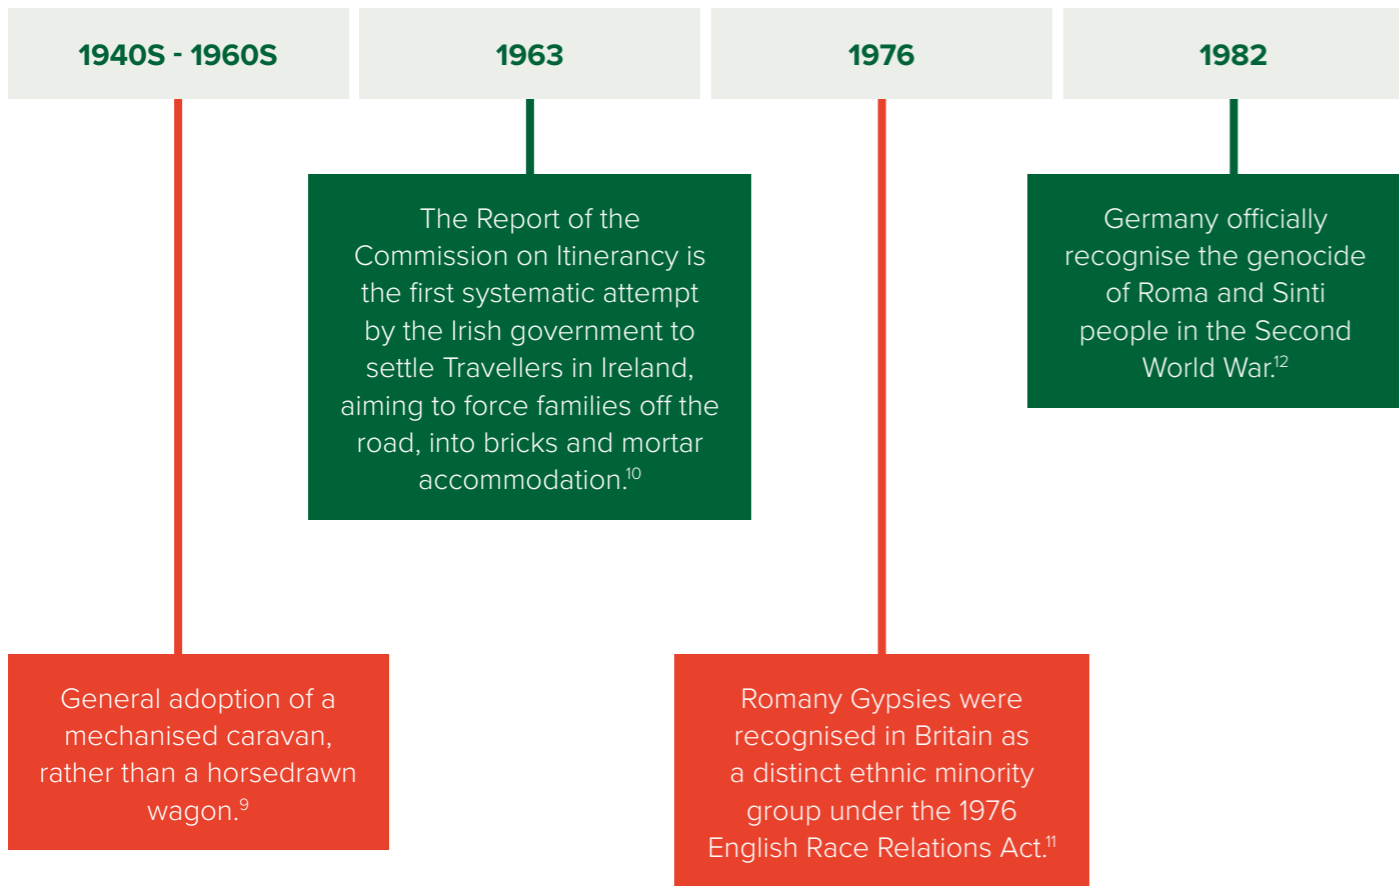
1940S - 1960S

1963

1976

1982

The Report of the Commission on Itinerancy is the first systematic attempt by the Irish government to settle Travellers in Ireland, aiming to force families off the road, into bricks and mortar accommodation.$^{10}$

Germany officially recognise the genocide of Roma and Sinti people in the Second World War.$^{12}$

General adoption of a mechanised caravan, rather than a horsedrawn wagon.$^{9}$

Romany Gypsies were recognised in Britain as a distinct ethnic minority group under the 1976 English Race Relations Act.$^{11}$